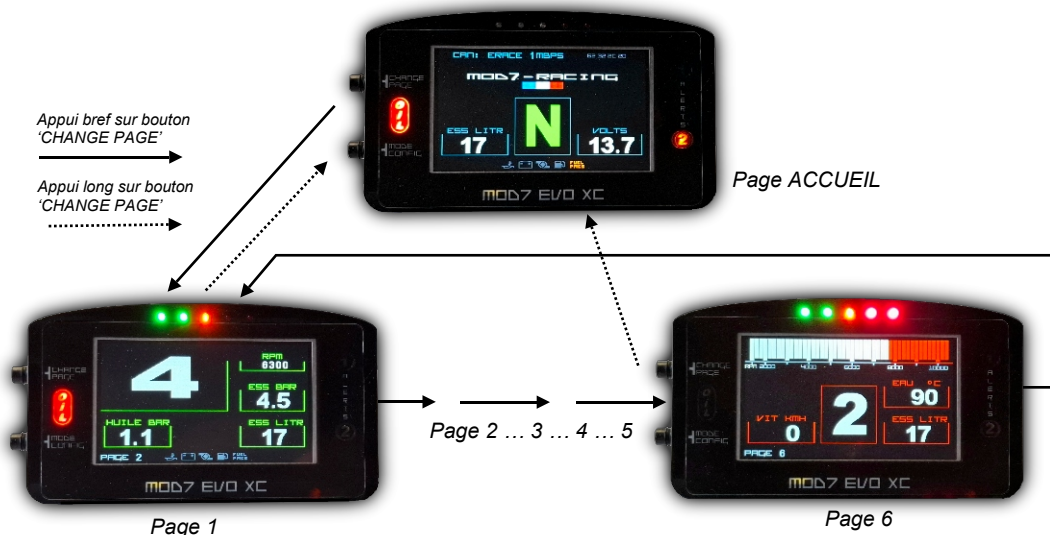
Appui bref sur bouton 'CHANGE PAGE'

Appui long sur bouton 'CHANGE PAGE'

CAN: ERACE 1MBPS

MOD7-RACING

CHANGE PAGE

MODE CONFIG

ESS LITR
17

N

VOLTS
13.7

ALERTS

MOD7 EVO XC

Page ACCUEIL

CHANGE PAGE

4

RPM
6300

ESS BAR
4.5

HUILE BAR
1.1

ESS LITR
17

PAGE 2

MODE CONFIG

MOD7 EVO XC

Page 1

Page 2 … 3 … 4 … 5

CHANGE PAGE

RPM 2000 4000 6000 8000 10000

EAU °C
90

VIT KMH
0

2

ESS LITR
17

PAGE 6

MODE CONFIG

ALERTS

MOD7 EVO XC

Page 6